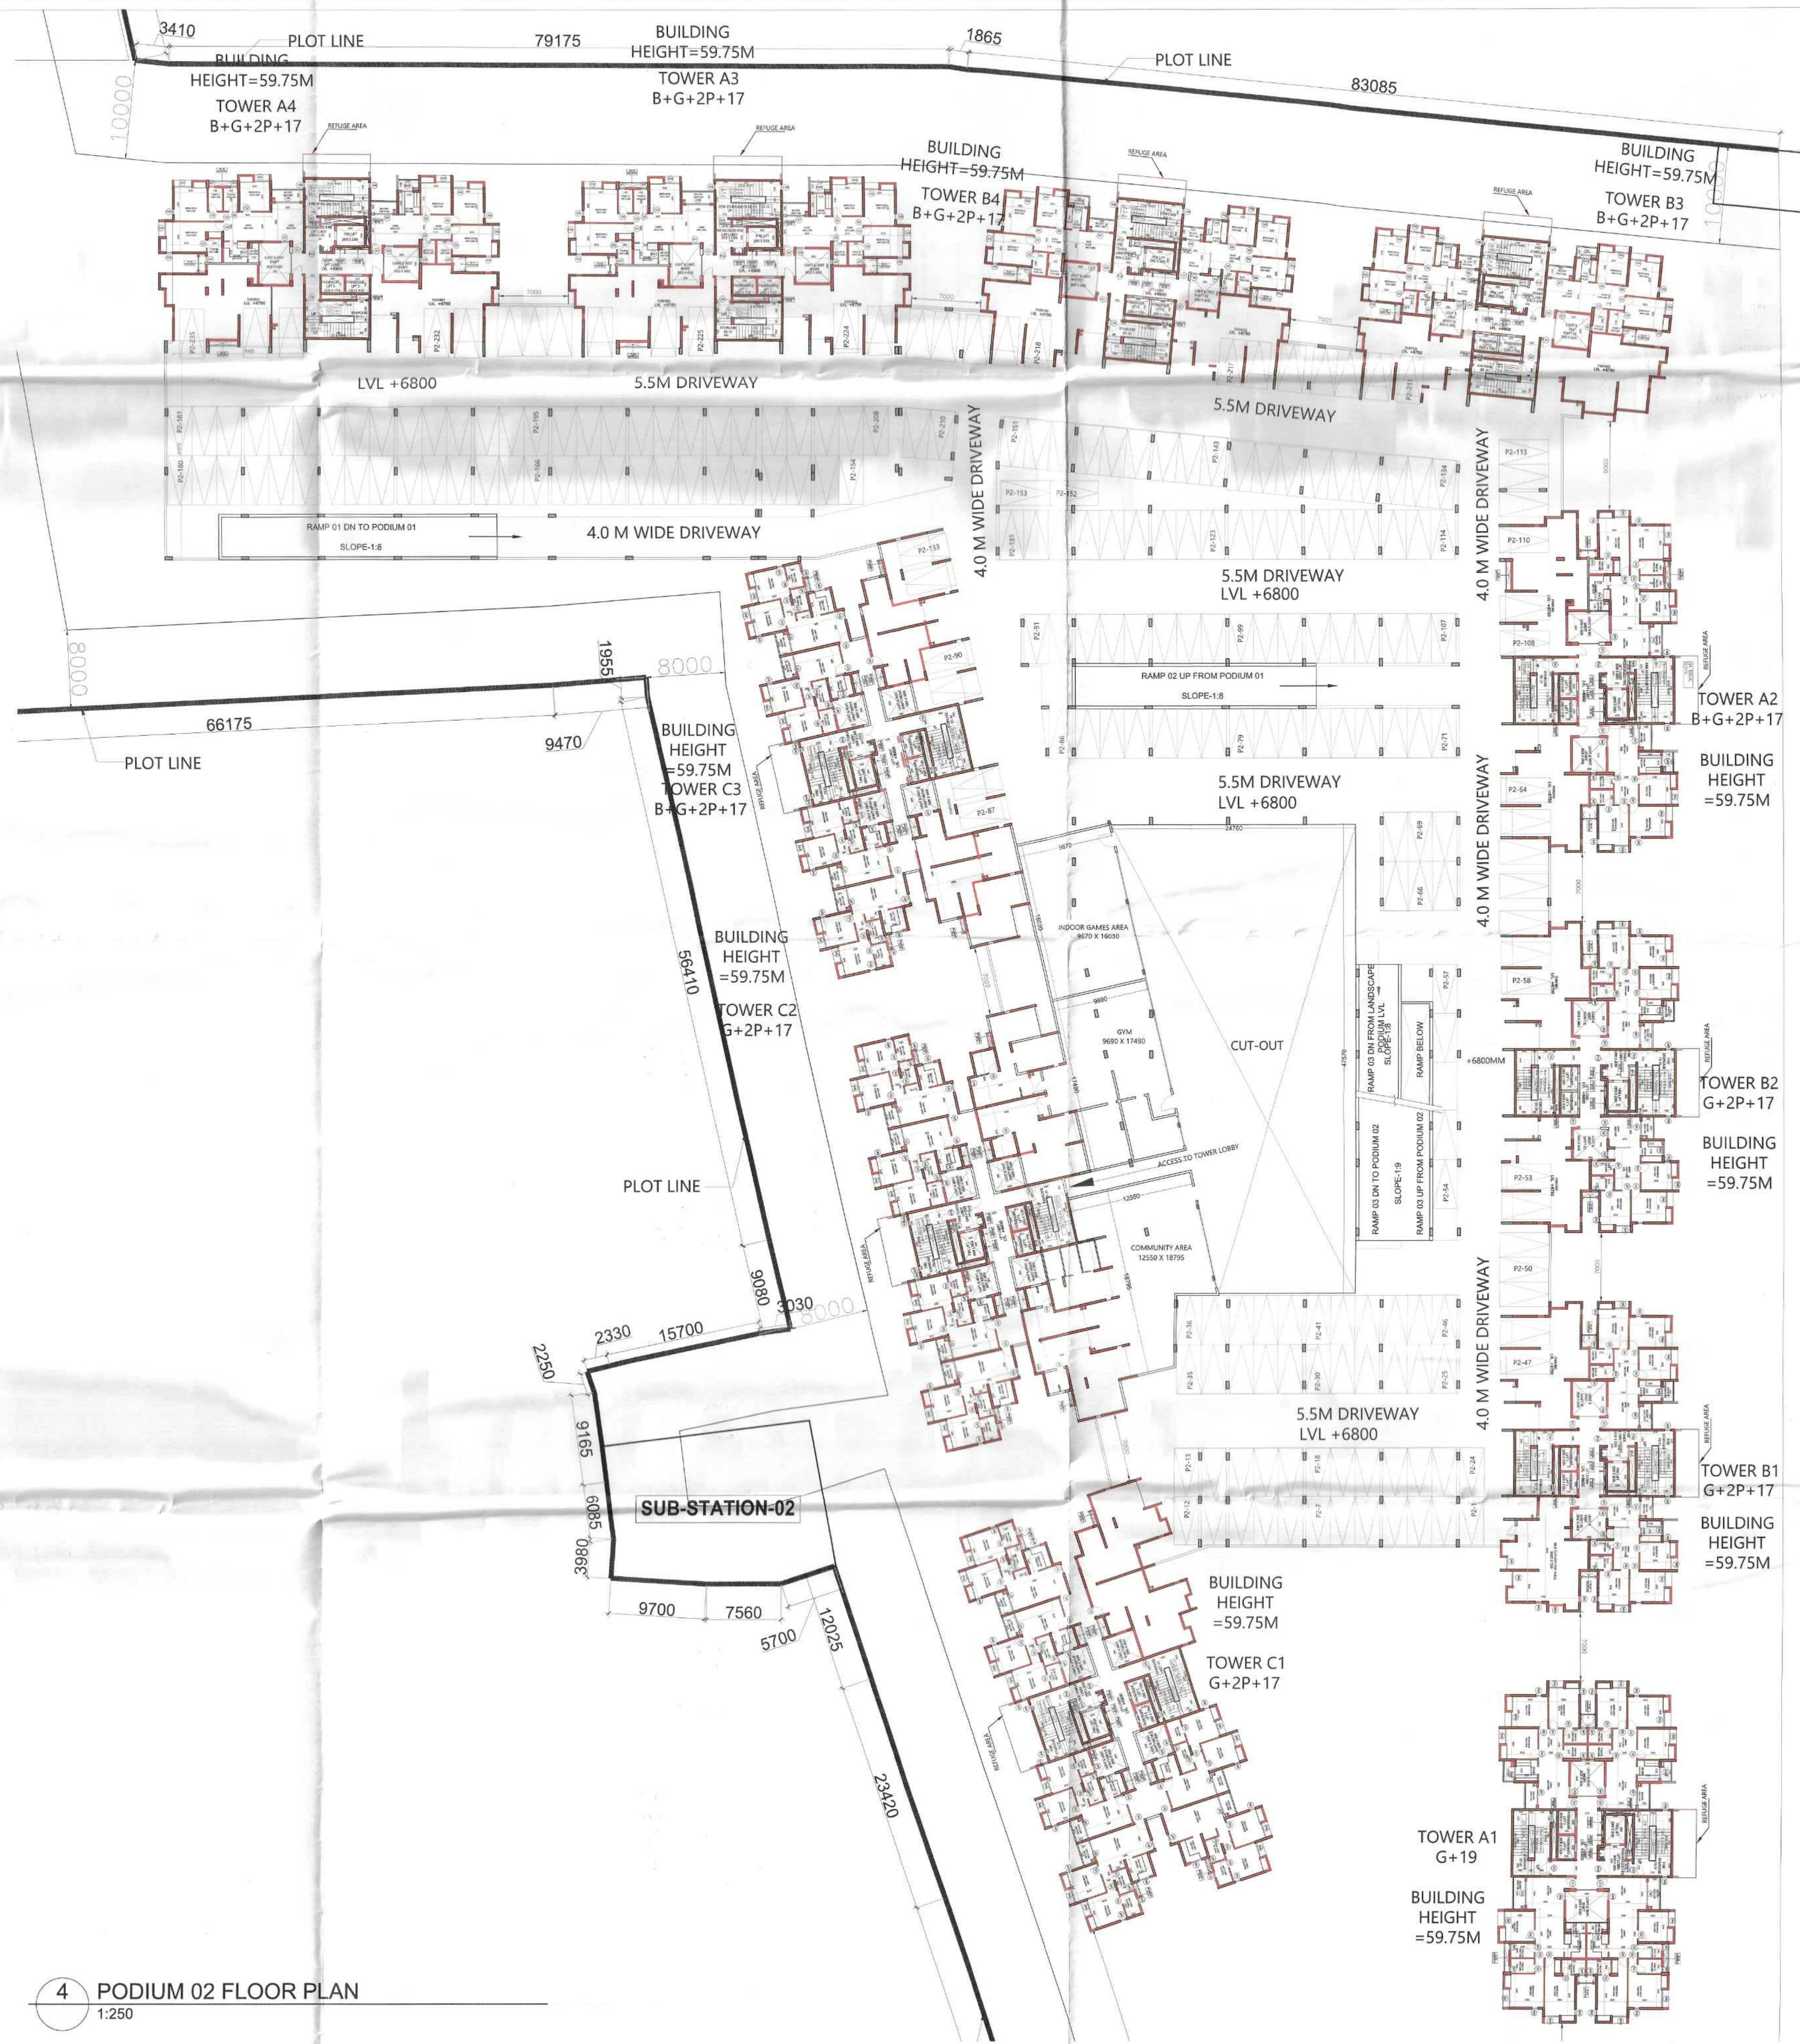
3410
PLOT LINE
79175
BUILDING HEIGHT=59.75M
1865
PLOT LINE
83085
BUILDING HEIGHT=59.75M
10000
TOWER A4
B+G+2P+17
TOWER A3
B+G+2P+17
REFUGE AREA
REFUGE AREA
BUILDING HEIGHT=59.75M
TOWER B4
B+G+2P+17
REFUGE AREA
REFUGE AREA
BUILDING HEIGHT=59.75M
TOWER B3
B+G+2P+17
7000
7000
7000
LVL +6800
5.5M DRIVEWAY
5.5M DRIVEWAY
4.0 M WIDE DRIVEWAY
4.0 M WIDE DRIVEWAY
RAMP 01 DN TO PODIUM 01
SLOPE-1:8
4.0 M WIDE DRIVEWAY
5.5M DRIVEWAY
LVL +6800
8000
1955
8000
RAMP 02 UP FROM PODIUM 01
SLOPE-1:8
66175
9470
PLOT LINE
BUILDING HEIGHT =59.75M
TOWER C3
B+G+2P+17
TOWER A2
B+G+2P+17
BUILDING HEIGHT =59.75M
5.5M DRIVEWAY
LVL +6800
4.0 M WIDE DRIVEWAY
24760
INDOOR GAMES AREA
9670 X 16030
BUILDING HEIGHT =59.75M
56410
TOWER C2
G+2P+17
GYM
9680 X 17490
CUT-OUT
RAMP 03 DN FROM LANDSCAPE PODIUM LVL
SLOPE-1:8
RAMP BELOW
+6800MM
TOWER B2
G+2P+17
BUILDING HEIGHT =59.75M
ACCESS TO TOWER LOBBY
RAMP 03 DN TO PODIUM 02
SLOPE-1:9
RAMP 03 UP FROM PODIUM 02
PLOT LINE
12550
COMMUNITY AREA
12550 X 18795
REFUGE AREA
9080
3030
8000
2330
15700
2250
9165
6085
3980
SUB-STATION-02
4.0 M WIDE DRIVEWAY
5.5M DRIVEWAY
LVL +6800
TOWER B1
G+2P+17
BUILDING HEIGHT =59.75M
9700
7560
5700
12025
BUILDING HEIGHT =59.75M
TOWER C1
G+2P+17
REFUGE AREA
23420
TOWER A1
G+19
BUILDING HEIGHT =59.75M
4 PODIUM 02 FLOOR PLAN
1:250